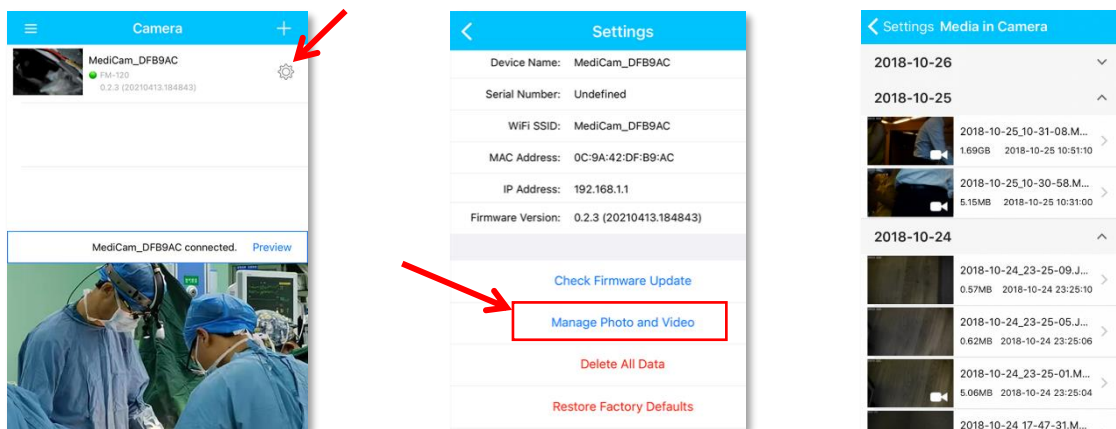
Camera

MediCam_DFB9AC
FM-120
0.2.3 (20210413.184843)

MediCam_DFB9AC connected. Preview

Settings

| Device Name: | MediCam_DFB9AC |
|---|---|
| Serial Number: | Undefined |
| WiFi SSID: | MediCam_DFB9AC |
| MAC Address: | 0C:9A:42:DF:B9:AC |
| IP Address: | 192.168.1.1 |
| Firmware Version: | 0.2.3 (20210413.184843) |

Check Firmware Update

Manage Photo and Video

Delete All Data

Restore Factory Defaults

Settings Media in Camera

2018-10-26

2018-10-25

2018-10-25_10-31-08.M...
1.69GB 2018-10-25 10:51:10

2018-10-25_10-30-58.M...
5.15MB 2018-10-25 10:31:00

2018-10-24

2018-10-24_23-25-09.J...
0.57MB 2018-10-24 23:25:10

2018-10-24_23-25-05.J...
0.62MB 2018-10-24 23:25:06

2018-10-24_23-25-01.M...
5.06MB 2018-10-24 23:25:04

2018-10-24 17-47-31.M...